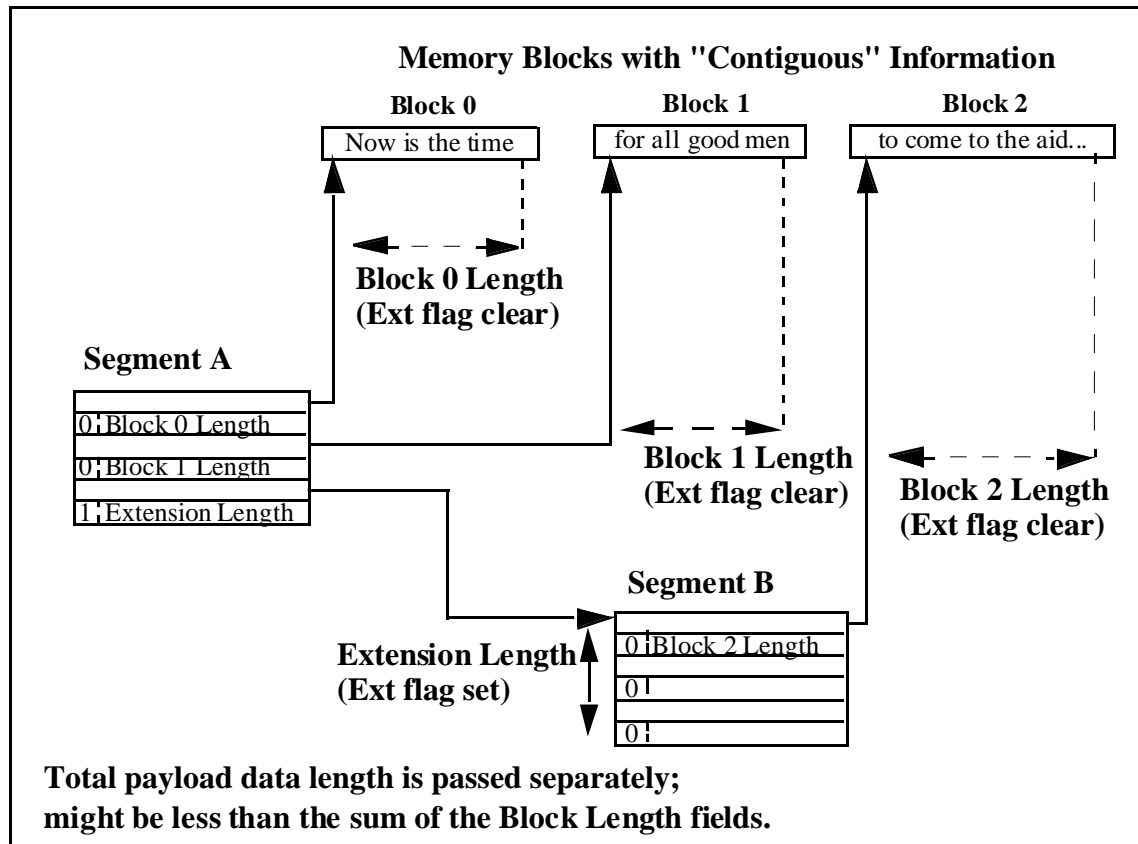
Memory Blocks with "Contiguous" Information

Block 0

Now is the time

Block 1

for all good men

Block 2

to come to the aid...

Block 0 Length
(Ext flag clear)

Segment A

0 Block 0 Length

0 Block 1 Length

1 Extension Length

Block 1 Length
(Ext flag clear)

Block 2 Length
(Ext flag clear)

Segment B

0 Block 2 Length

0

0

Extension Length
(Ext flag set)

Total payload data length is passed separately;
might be less than the sum of the Block Length fields.